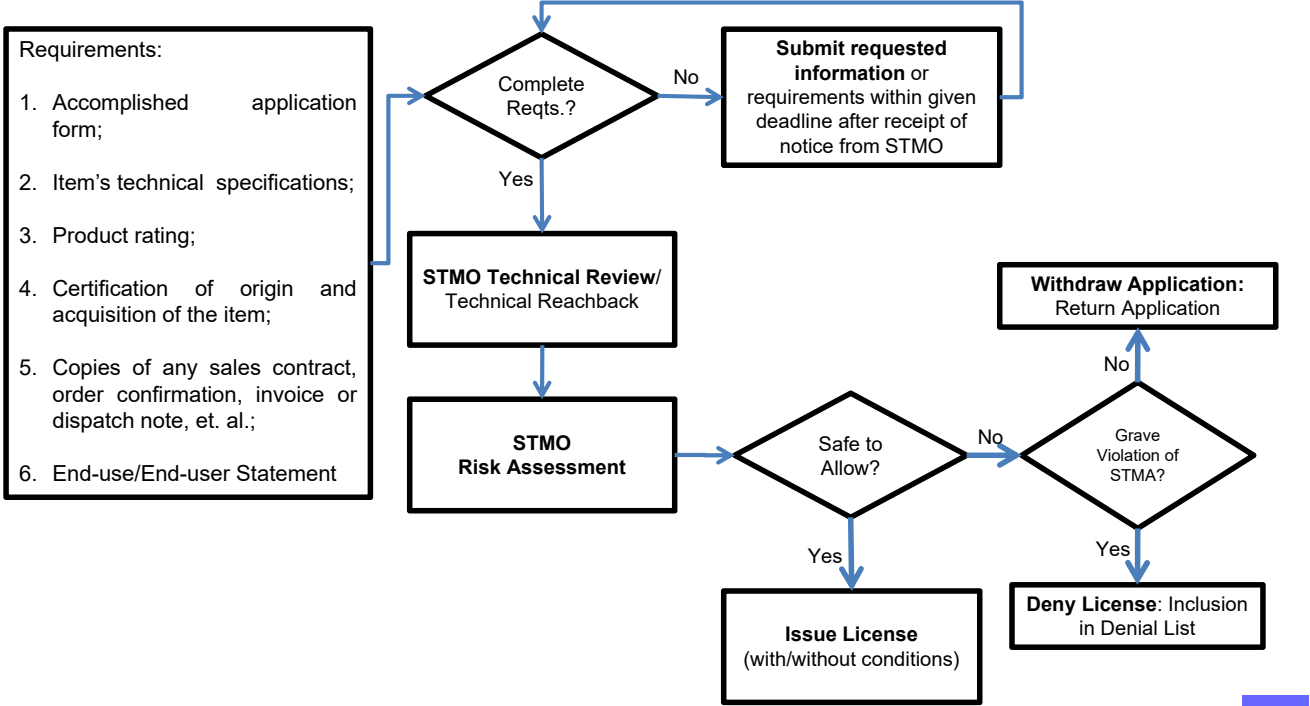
Requirements:

1. Accomplished application form;

2. Item's technical specifications;

3. Product rating;

4. Certification of origin and acquisition of the item;

5. Copies of any sales contract, order confirmation, invoice or dispatch note, et. al.;

6. End-use/End-user Statement

Complete Reqts.?

No

Submit requested information or requirements within given deadline after receipt of notice from STMO

Yes

STMO Technical Review/ Technical Reachback

STMO Risk Assessment

Safe to Allow?

No

Grave Violation of STMA?

No

Withdraw Application: Return Application

Yes

Issue License (with/without conditions)

Yes

Deny License: Inclusion in Denial List